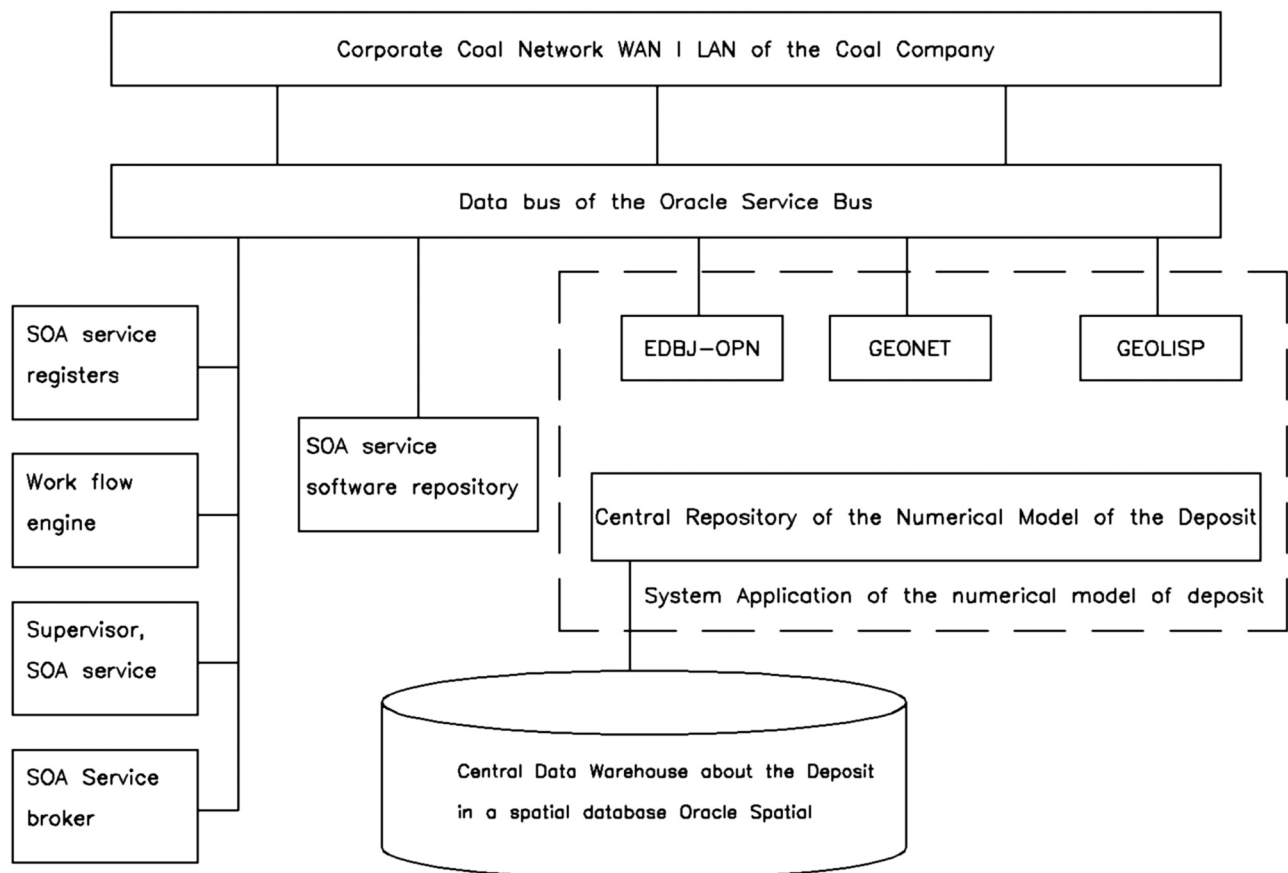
Corporate Coal Network WAN I LAN of the Coal Company

Data bus of the Oracle Service Bus

SOA service registers

Work flow engine

Supervisor, SOA service

SOA Service broker

SOA service software repository

EDBJ-OPN

GEONET

GEOLISP

Central Repository of the Numerical Model of the Deposit

System Application of the numerical model of deposit

Central Data Warehouse about the Deposit in a spatial database Oracle Spatial